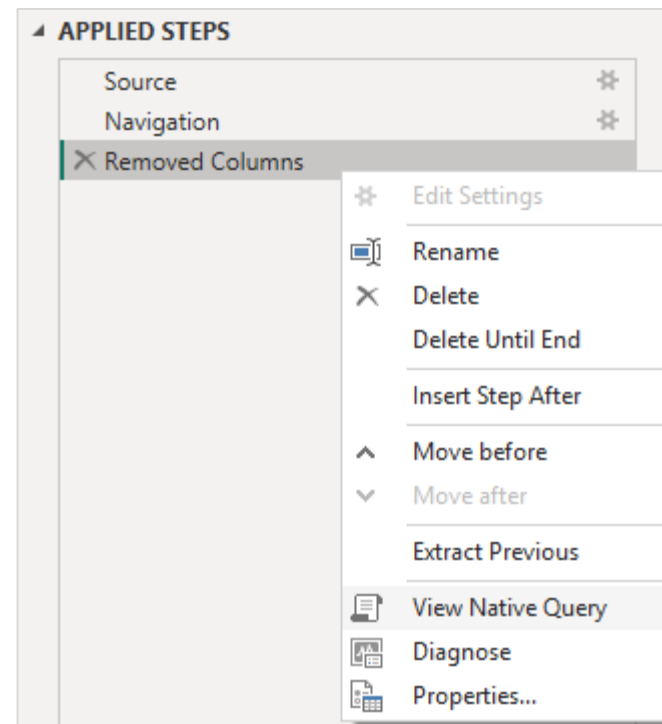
APPLIED STEPS

Source

Navigation

Removed Columns

Edit Settings

Rename

Delete

Delete Until End

Insert Step After

Move before

Move after

Extract Previous

View Native Query

Diagnose

Properties...